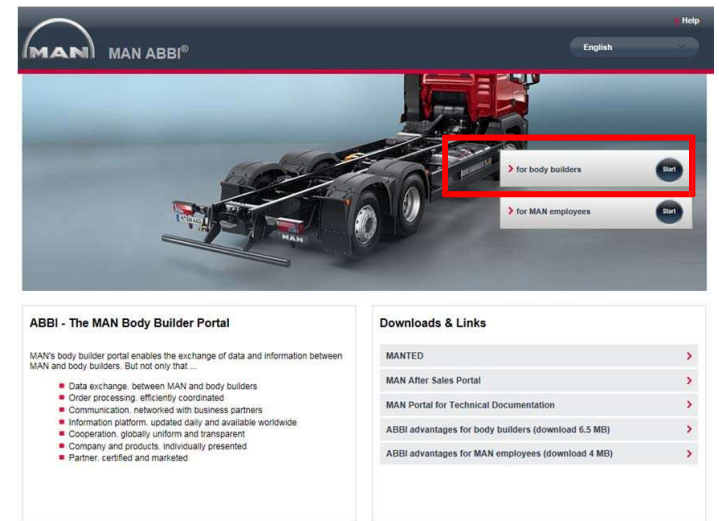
Help

MAN

MAN ABBI®

English

> for body builders

Start

> for MAN employees

Start

MAN

ABBI - The MAN Body Builder Portal

MAN's body builder portal enables the exchange of data and information between MAN and body builders. But not only that ...

- Data exchange, between MAN and body builders
- Order processing, efficiently coordinated
- Communication, networked with business partners
- Information platform, updated daily and available worldwide
- Cooperation, globally uniform and transparent
- Company and products, individually presented
- Partner, certified and marketed

Downloads & Links

MANTED >

MAN After Sales Portal >

MAN Portal for Technical Documentation >

ABBI advantages for body builders (download 6.5 MB) >

ABBI advantages for MAN employees (download 4 MB) >